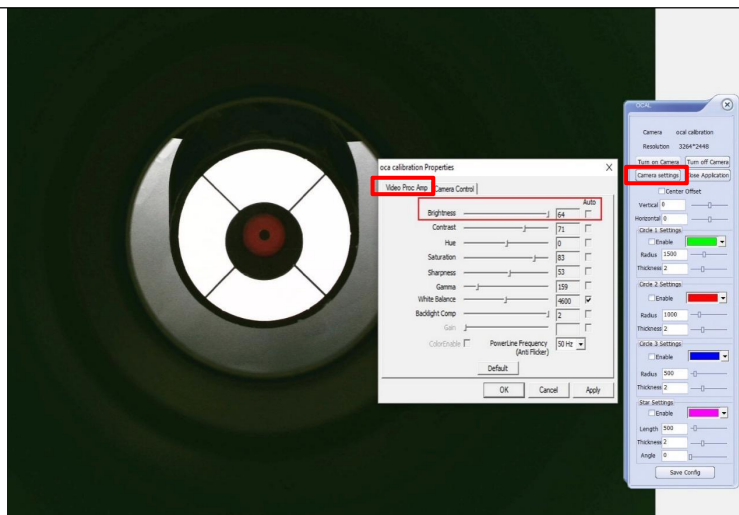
oca calibration Properties

Video Proc Amp | Camera Control

Auto

| | | |
|---|---|---|
| Brightness | 64 | |
| Contrast | 71 | |
| Hue | 0 | |
| Saturation | 83 | |
| Sharpness | 53 | |
| Gamma | 159 | |
| White Balance | 4600 | ☑ |
| Backlight Comp | 2 | |
| Gain | | |

ColorEnable
PowerLine Frequency (Anti Flicker) 50 Hz

Default

OK Cancel Apply

OCAL

Camera ocal calibration
Resolution 3264*2448
Turn on Camera
Turn off Camera
Camera settings
lose Application
Center Offset
Vertical 0
Horizontal 0
Circle 1 Settings
Enable
Radius 1500
Thickness 2
Circle 2 Settings
Enable
Radius 1000
Thickness 2
Circle 3 Settings
Enable
Radius 500
Thickness 2
Star Settings
Enable
Length 500
Thickness 2
Angle 0
Save Config